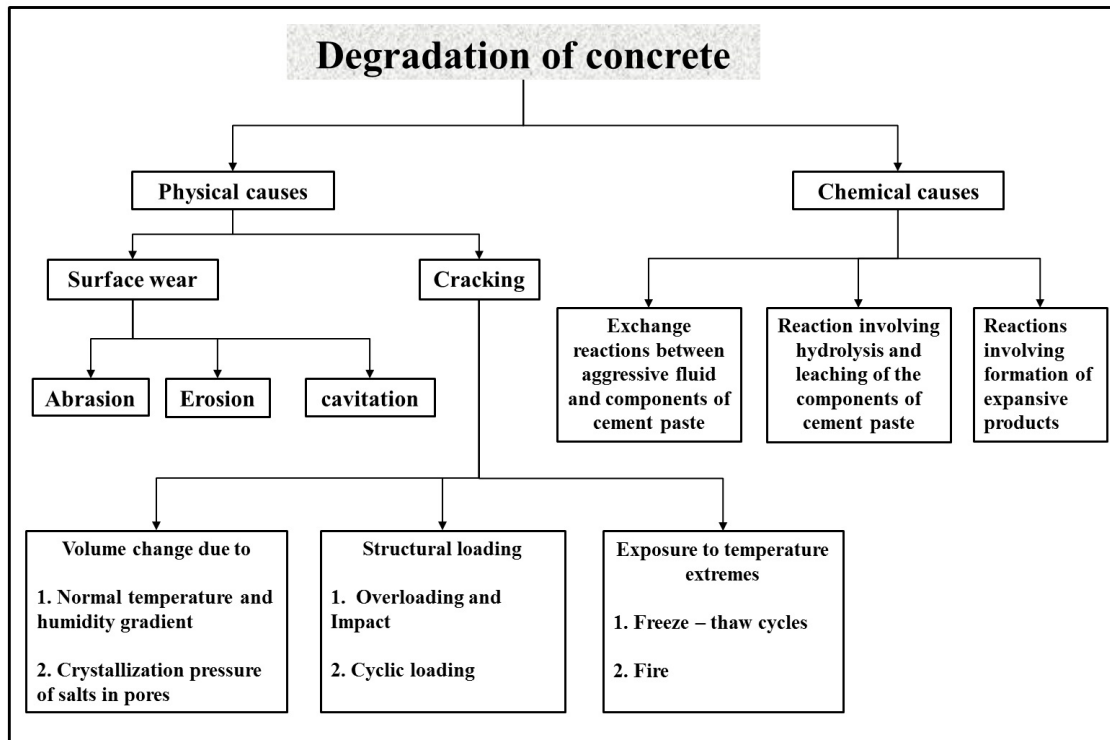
Degradation of concrete

Physical causes

Chemical causes

Surface wear

Cracking

Abrasion

Erosion

cavitation

Exchange reactions between aggressive fluid and components of cement paste

Reaction involving hydrolysis and leaching of the components of cement paste

Reactions involving formation of expansive products

Volume change due to

1. Normal temperature and humidity gradient

2. Crystallization pressure of salts in pores

Structural loading

1. Overloading and Impact

2. Cyclic loading

Exposure to temperature extremes

1. Freeze – thaw cycles

2. Fire